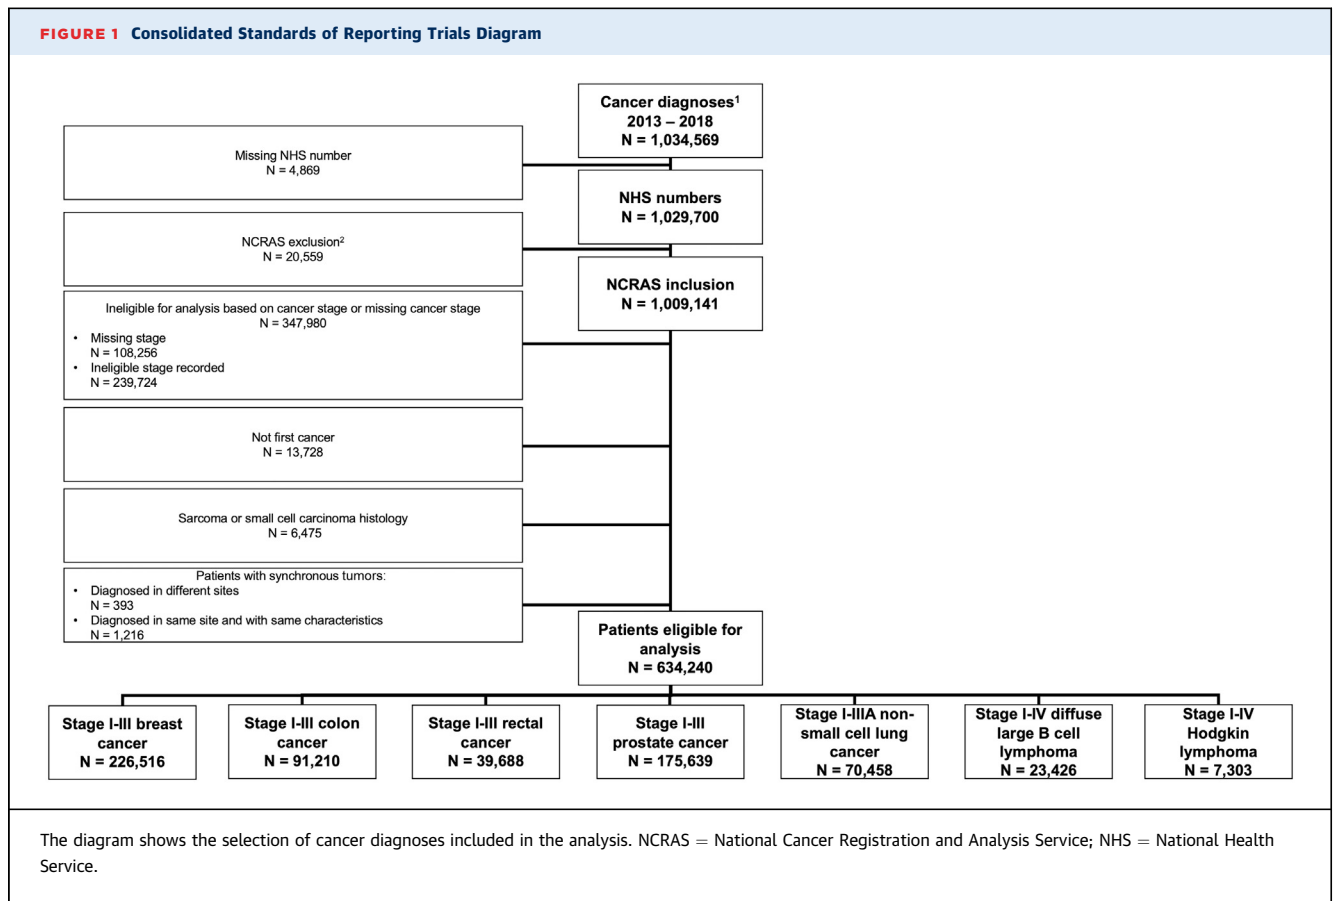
FIGURE 1 Consolidated Standards of Reporting Trials Diagram

Cancer diagnoses$^1$
2013 – 2018
N = 1,034,569

Missing NHS number
N = 4,869

NHS numbers
N = 1,029,700

NCRAS exclusion$^2$
N = 20,559

NCRAS inclusion
N = 1,009,141

Ineligible for analysis based on cancer stage or missing cancer stage
N = 347,980
• Missing stage
N = 108,256
• Ineligible stage recorded
N = 239,724

Not first cancer
N = 13,728

Sarcoma or small cell carcinoma histology
N = 6,475

Patients with synchronous tumors:
• Diagnosed in different sites
N = 393
• Diagnosed in same site and with same characteristics
N = 1,216

Patients eligible for analysis
N = 634,240

Stage I-III breast cancer
N = 226,516

Stage I-III colon cancer
N = 91,210

Stage I-III rectal cancer
N = 39,688

Stage I-III prostate cancer
N = 175,639

Stage I-IIIA non-small cell lung cancer
N = 70,458

Stage I-IV diffuse large B cell lymphoma
N = 23,426

Stage I-IV Hodgkin lymphoma
N = 7,303

The diagram shows the selection of cancer diagnoses included in the analysis. NCRAS = National Cancer Registration and Analysis Service; NHS = National Health Service.